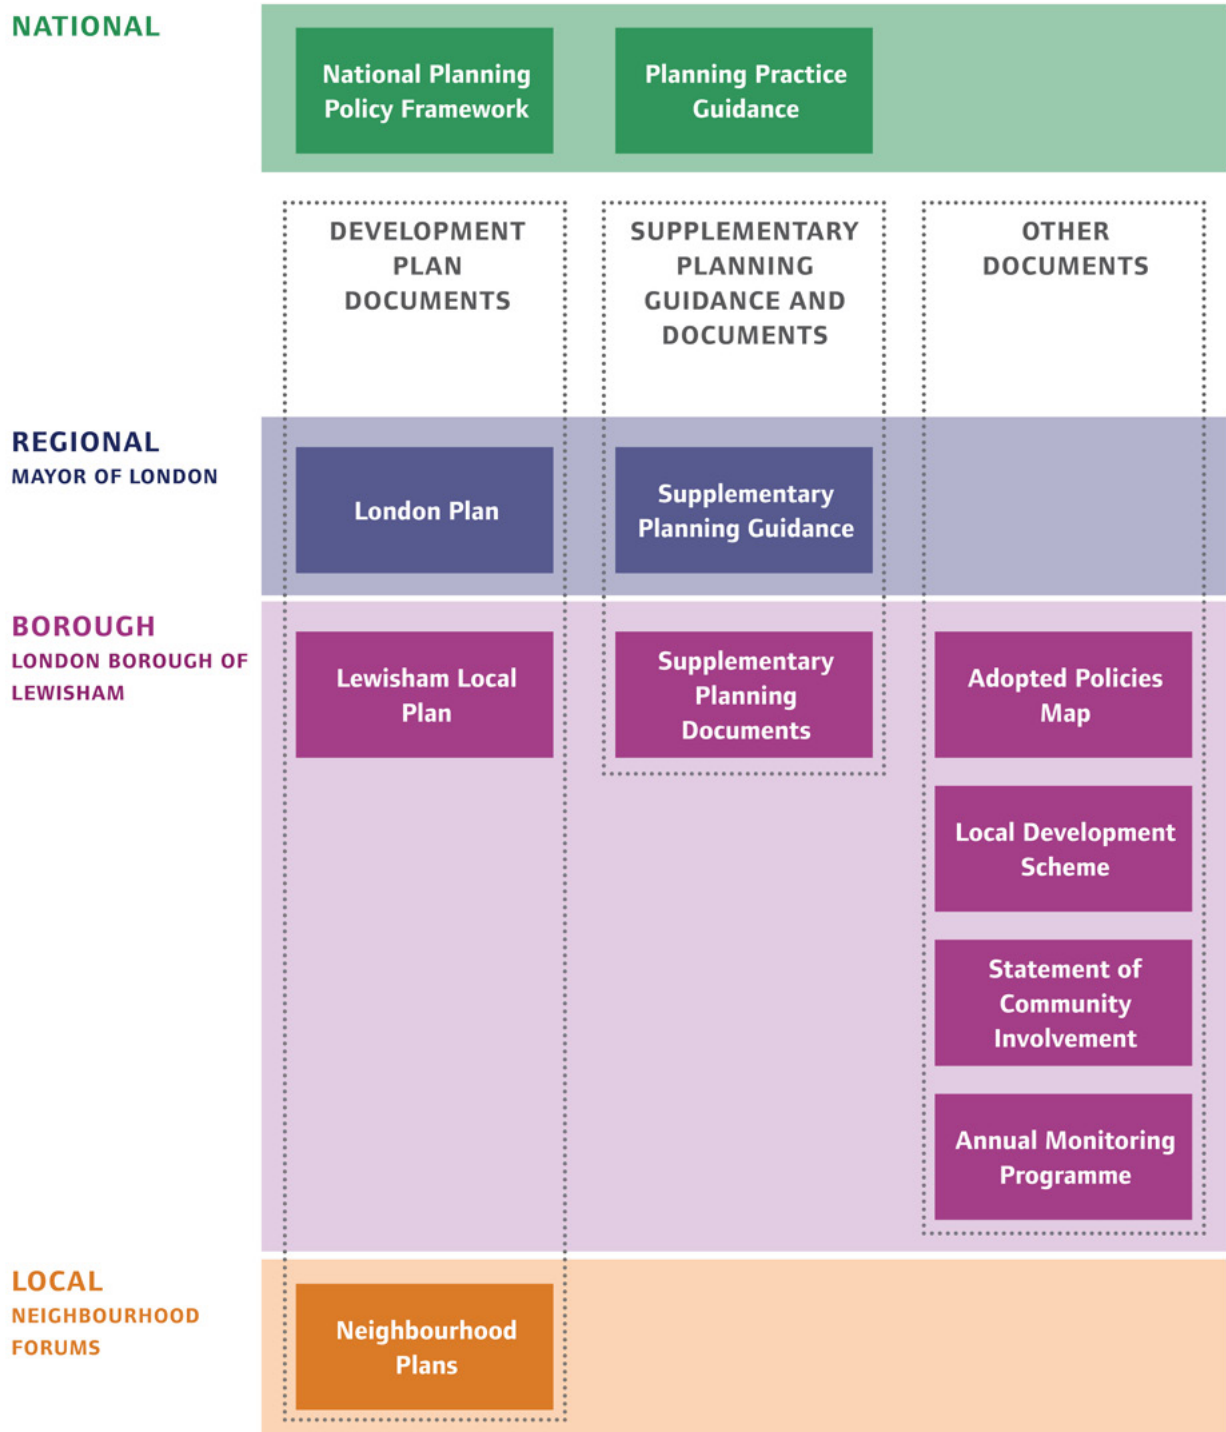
NATIONAL

National Planning Policy Framework

Planning Practice Guidance

DEVELOPMENT PLAN DOCUMENTS

SUPPLEMENTARY PLANNING GUIDANCE AND DOCUMENTS

OTHER DOCUMENTS

REGIONAL
MAYOR OF LONDON

London Plan

Supplementary Planning Guidance

BOROUGH
LONDON BOROUGH OF LEWISHAM

Lewisham Local Plan

Supplementary Planning Documents

Adopted Policies Map

Local Development Scheme

Statement of Community Involvement

Annual Monitoring Programme

LOCAL
NEIGHBOURHOOD FORUMS

Neighbourhood Plans